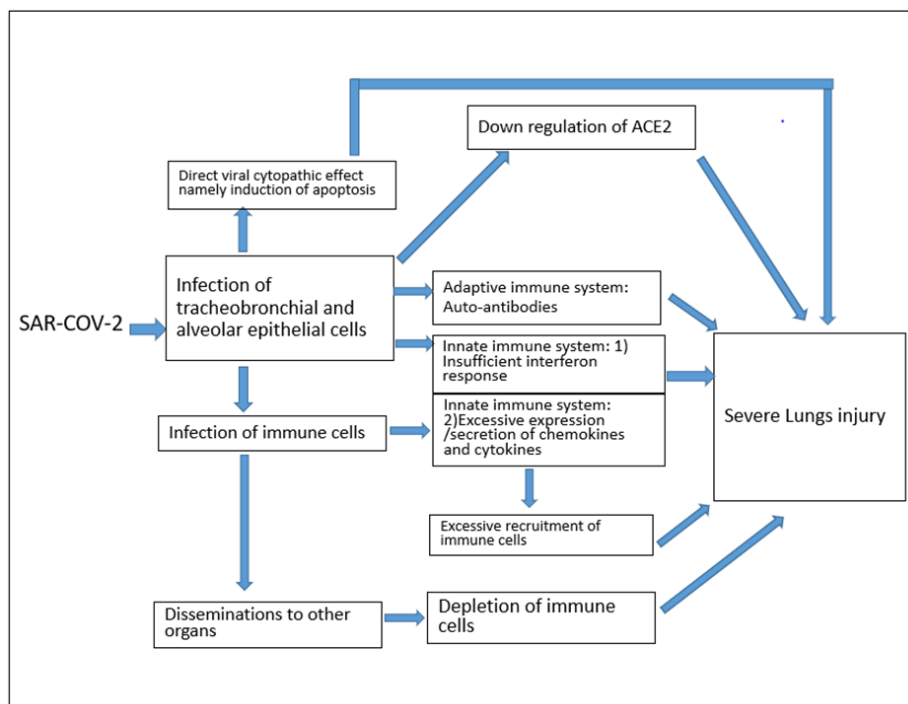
Down regulation of ACE2

Direct viral cytopathic effect namely induction of apoptosis

SAR-COV-2

Infection of tracheobronchial and alveolar epithelial cells

Adaptive immune system: Auto-antibodies

Innate immune system: 1) Insufficient interferon response

Severe Lungs injury

Infection of immune cells

Innate immune system: 2)Excessive expression /secretion of chemokines and cytokines

Excessive recruitment of immune cells

Disseminations to other organs

Depletion of immune cells